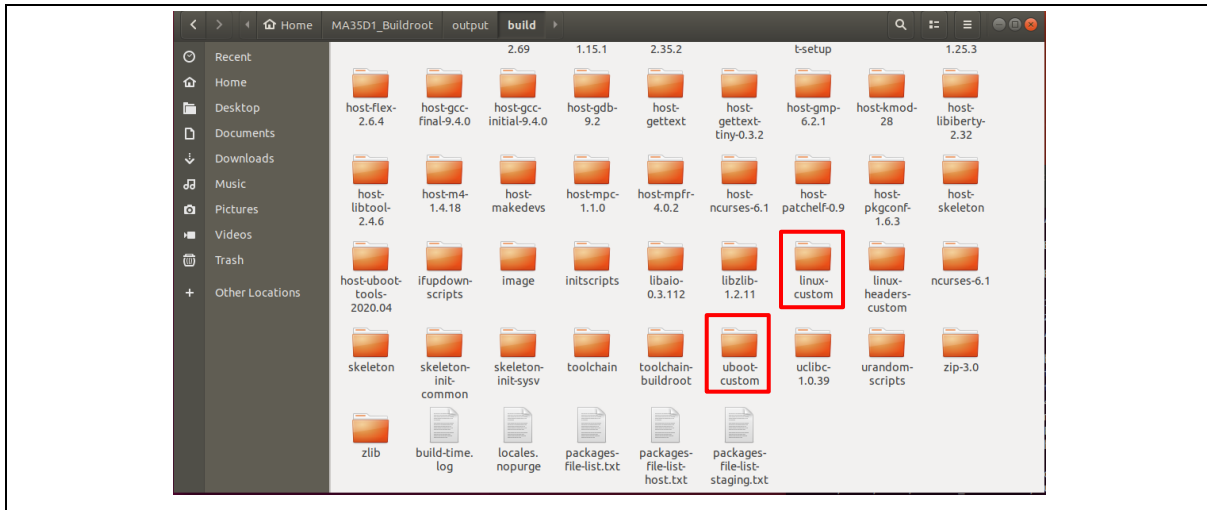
Home MA35D1_Buildroot output build

Recent
Home
Desktop
Documents
Downloads
Music
Pictures
Videos
Trash
Other Locations

2.69 1.15.1 2.35.2 t-setup 1.25.3

host-flex-2.6.4 host-gcc-final-9.4.0 host-gcc-initial-9.4.0 host-gdb-9.2 host-gettext host-gettext-tiny-0.3.2 host-gmp-6.2.1 host-kmod-28 host-libiberty-2.32

host-libtool-2.4.6 host-m4-1.4.18 host-makedevs host-mpc-1.1.0 host-mpfr-4.0.2 host-ncurses-6.1 host-patchelf-0.9 host-pkgconf-1.6.3 host-skeleton

host-uboot-tools-2020.04 ifupdown-scripts image initscripts libaio-0.3.112 libzlib-1.2.11 linux-custom linux-headers-custom ncurses-6.1

skeleton skeleton-init-common skeleton-init-sysv toolchain toolchain-buildroot uboot-custom uclibc-1.0.39 urandom-scripts zip-3.0

zlib build-time.log locales.nopurge packages-file-list.txt packages-file-list-host.txt packages-file-list-staging.txt